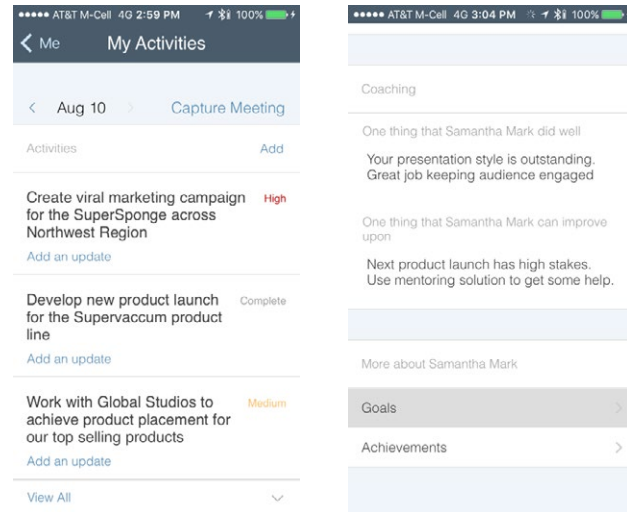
••••• AT&T M-Cell 4G 2:59 PM 100%

Me My Activities

Aug 10 Capture Meeting

Activities Add

Create viral marketing campaign for the SuperSponge across Northwest Region High

Add an update

Develop new product launch for the Supervaccum product line Complete

Add an update

Work with Global Studios to achieve product placement for our top selling products Medium

Add an update

View All

••••• AT&T M-Cell 4G 3:04 PM 100%

Coaching

One thing that Samantha Mark did well

Your presentation style is outstanding. Great job keeping audience engaged

One thing that Samantha Mark can improve upon

Next product launch has high stakes. Use mentoring solution to get some help.

More about Samantha Mark

Goals

Achievements